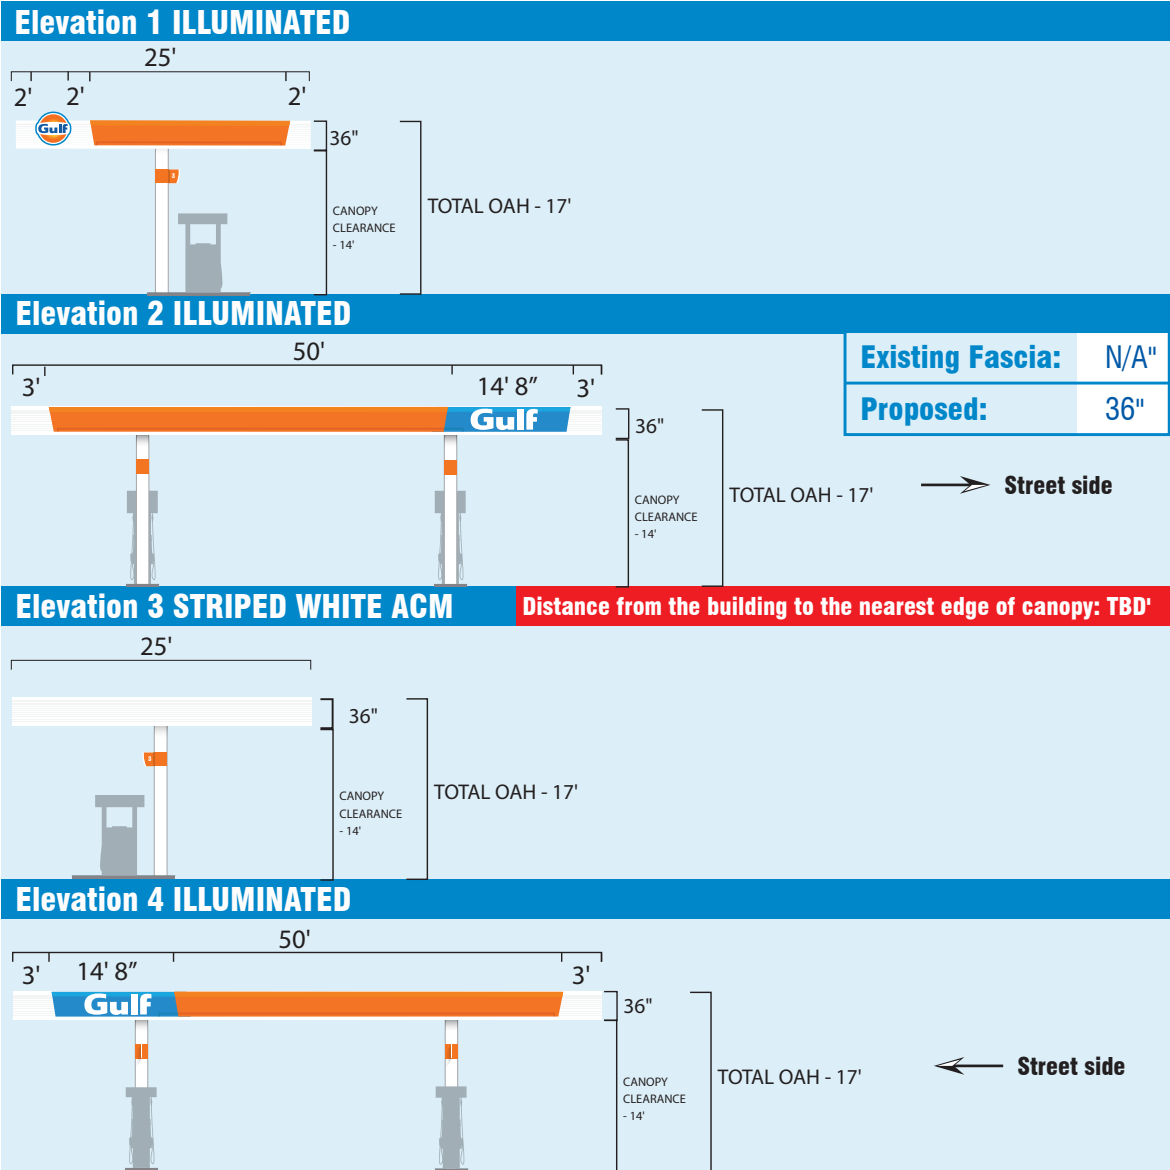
Elevation 1 ILLUMINATED

25'

2' 2' 2'

Gulf

36"

CANOPY CLEARANCE - 14'

TOTAL OAH - 17'

Elevation 2 ILLUMINATED

| Existing Fascia: | N/A" |
|---|---|
| Proposed: | 36" |

50'

3' 14' 8" 3'

Gulf

36"

CANOPY CLEARANCE - 14'

TOTAL OAH - 17'

Street side

Elevation 3 STRIPED WHITE ACM

Distance from the building to the nearest edge of canopy: TBD'

25'

36"

CANOPY CLEARANCE - 14'

TOTAL OAH - 17'

Elevation 4 ILLUMINATED

50'

3' 14' 8" 3'

Gulf

36"

CANOPY CLEARANCE - 14'

TOTAL OAH - 17'

Street side